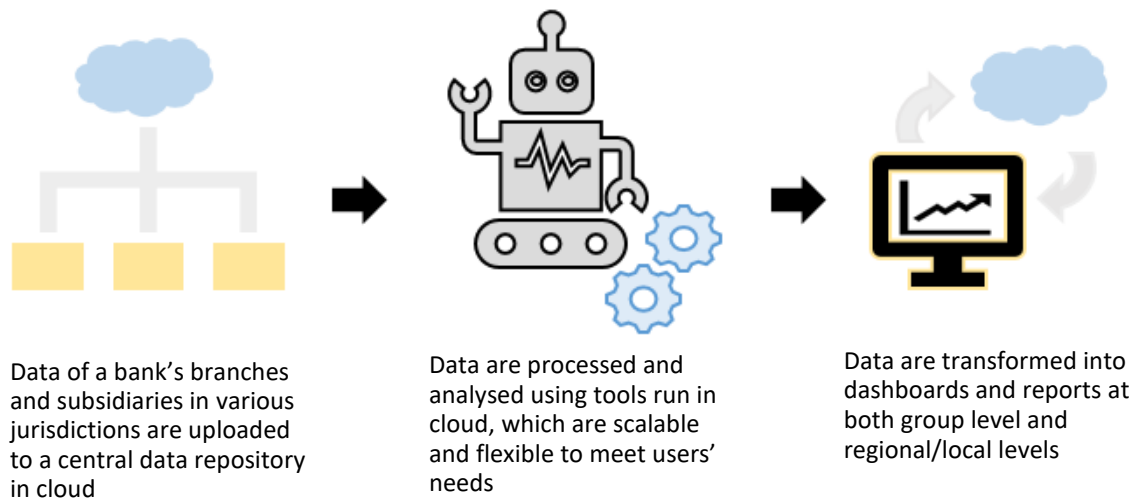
Data of a bank's branches and subsidiaries in various jurisdictions are uploaded to a central data repository in cloud

Data are processed and analysed using tools run in cloud, which are scalable and flexible to meet users' needs

Data are transformed into dashboards and reports at both group level and regional/local levels